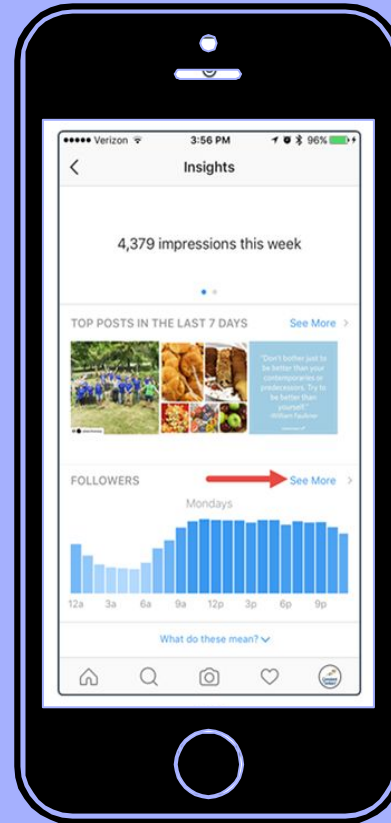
●●●●● Verizon 3:56 PM 96%

Insights

4,379 impressions this week

TOP POSTS IN THE LAST 7 DAYS See More

"Don't bother just to be better than your contemporaries or predecessors. Try to be better than yourself." - William Faulkner

FOLLOWERS See More

Mondays

12a 3a 6a 9a 12p 3p 6p 9p

What do these mean?